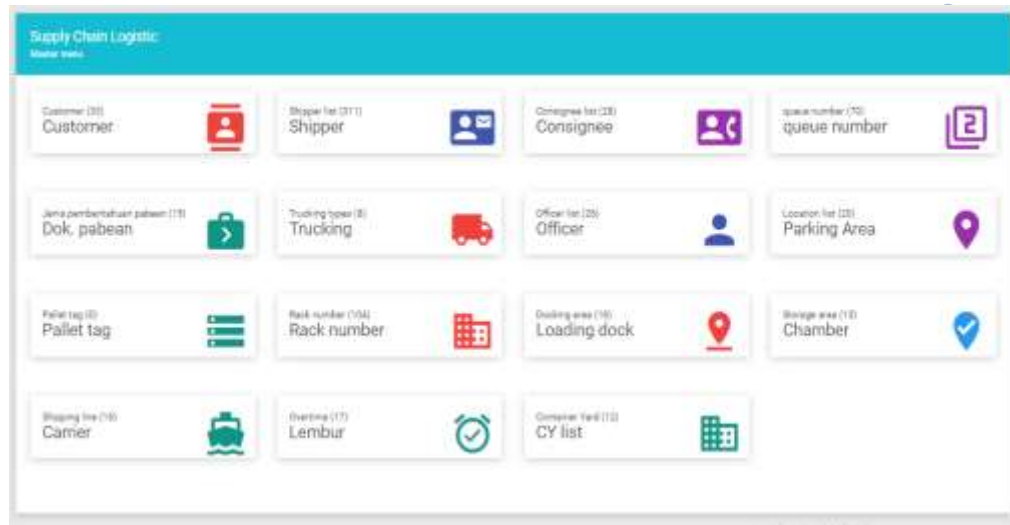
Supply Chain Logistic
Master menu

Customer (30)
Customer

Shipper list (311)
Shipper

Consignee list (28)
Consignee

queue number (70)
queue number

Jenis pemberitahuan pabean (15)
Dok. pabean

Trucking types (8)
Trucking

Officer list (20)
Officer

Location list (20)
Parking Area

Pallet tag (0)
Pallet tag

Rack number (104)
Rack number

Docking area (10)
Loading dock

Storage area (13)
Chamber

Shipping line (16)
Carrier

Overtime (17)
Lembur

Container Yard (12)
CY list